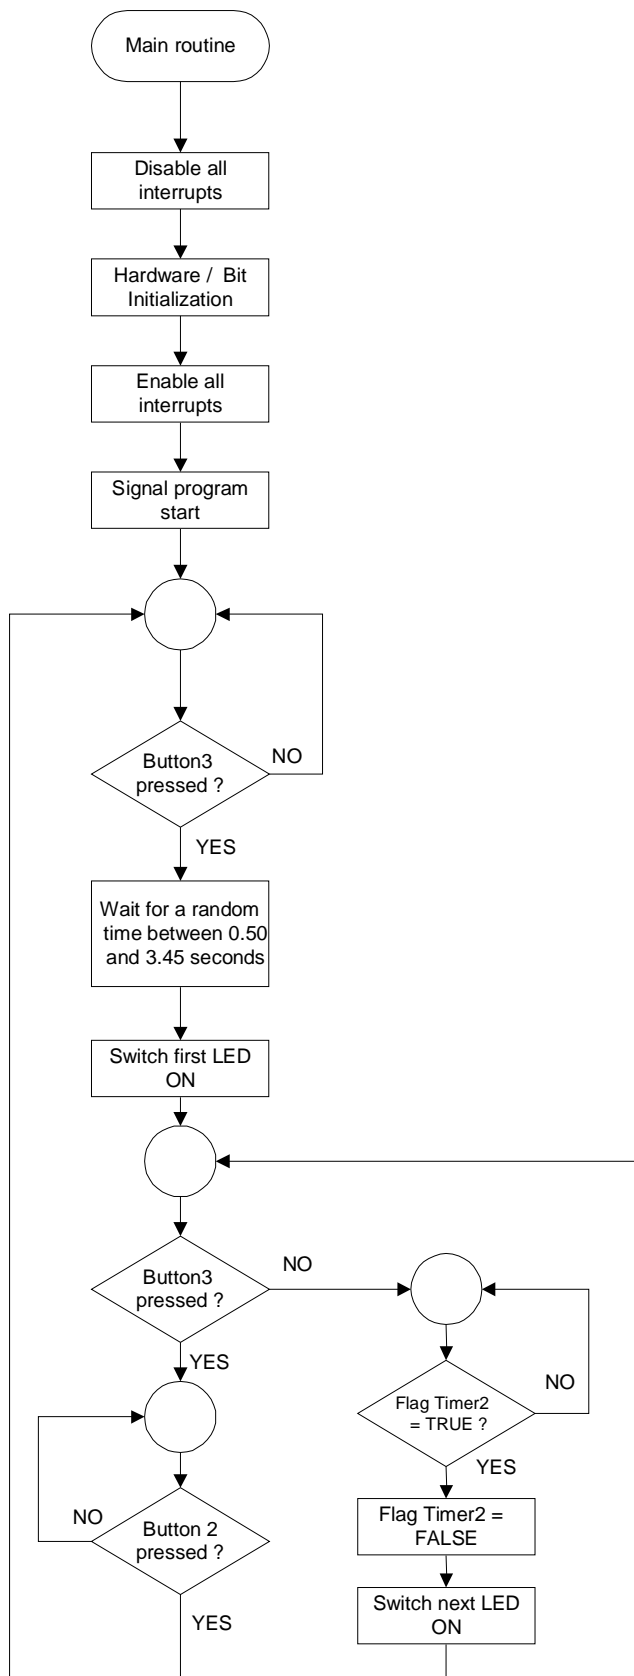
Main routine

Disable all interrupts

Hardware / Bit Initialization

Enable all interrupts

Signal program start

Button3 pressed ?

NO

YES

Wait for a random time between 0.50 and 3.45 seconds

Switch first LED ON

Button3 pressed ?

NO

YES

Flag Timer2 = TRUE ?

NO

YES

Flag Timer2 = FALSE

Switch next LED ON

NO

Button 2 pressed ?

YES